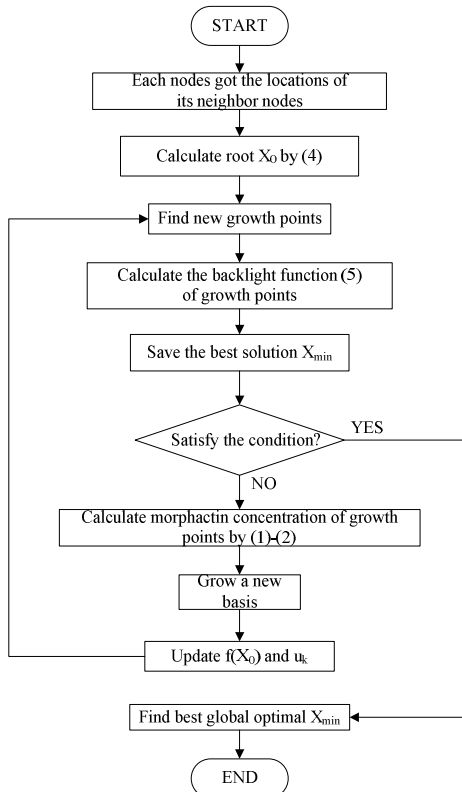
START

Each nodes got the locations of its neighbor nodes

Calculate root $X_O$ by (4)

Find new growth points

Calculate the backlight function (5) of growth points

Save the best solution $X_{min}$

Satisfy the condition?

YES

NO

Calculate morphactin concentration of growth points by (1)-(2)

Grow a new basis

Update $f(X_0)$ and $u_k$

Find best global optimal $X_{min}$

END